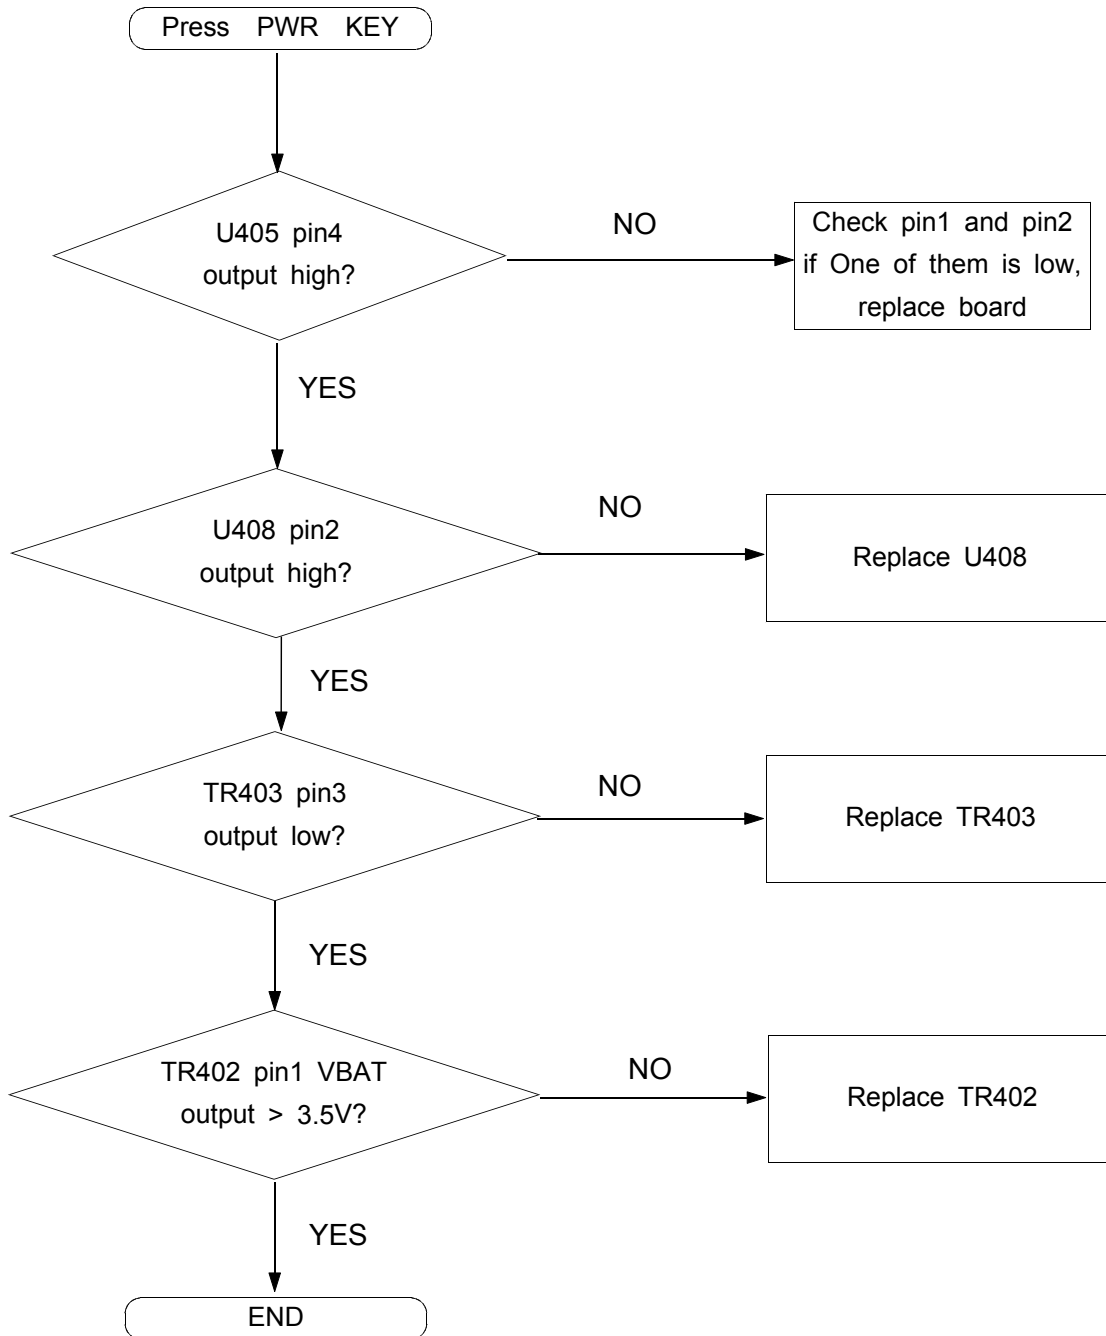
Press PWR KEY

U405 pin4 output high?

NO

Check pin1 and pin2 if One of them is low, replace board

YES

U408 pin2 output high?

NO

Replace U408

YES

TR403 pin3 output low?

NO

Replace TR403

YES

TR402 pin1 VBAT output > 3.5V?

NO

Replace TR402

YES

END